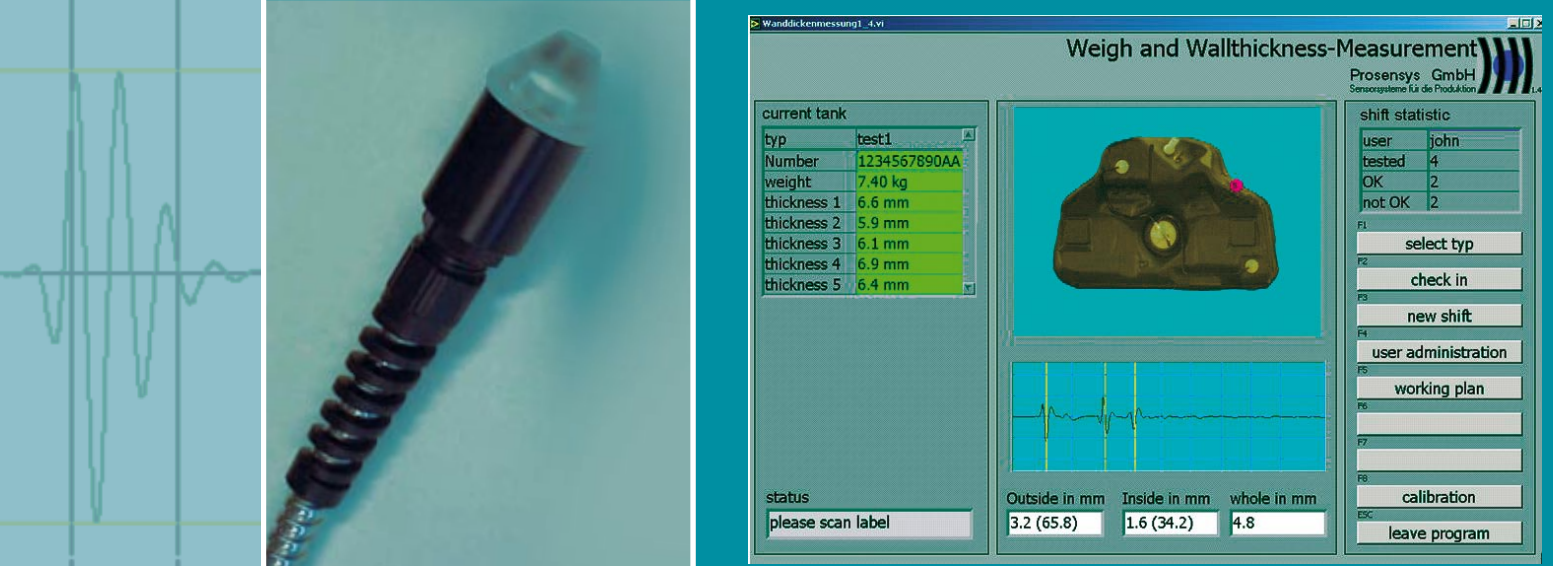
Wanddickenmessung1_4.vi

Weigh and Wallthickness-Measurement

Prosensys GmbH
Sensorsysteme für die Produktion

1.4

current tank

| typ | test1 |
|---|---|
| Number | 1234567890AA |
| weight | 7.40 kg |
| thickness 1 | 6.6 mm |
| thickness 2 | 5.9 mm |
| thickness 3 | 6.1 mm |
| thickness 4 | 6.9 mm |
| thickness 5 | 6.4 mm |

status

please scan label

Outside in mm
3.2 (65.8)

Inside in mm
1.6 (34.2)

whole in mm
4.8

shift statistic

| user | john |
|---|---|
| tested | 4 |
| OK | 2 |
| not OK | 2 |

F1
select typ
F2
check in
F3
new shift
F4
user administration
F5
working plan
F6
F7
F8
calibration
ESC
leave program